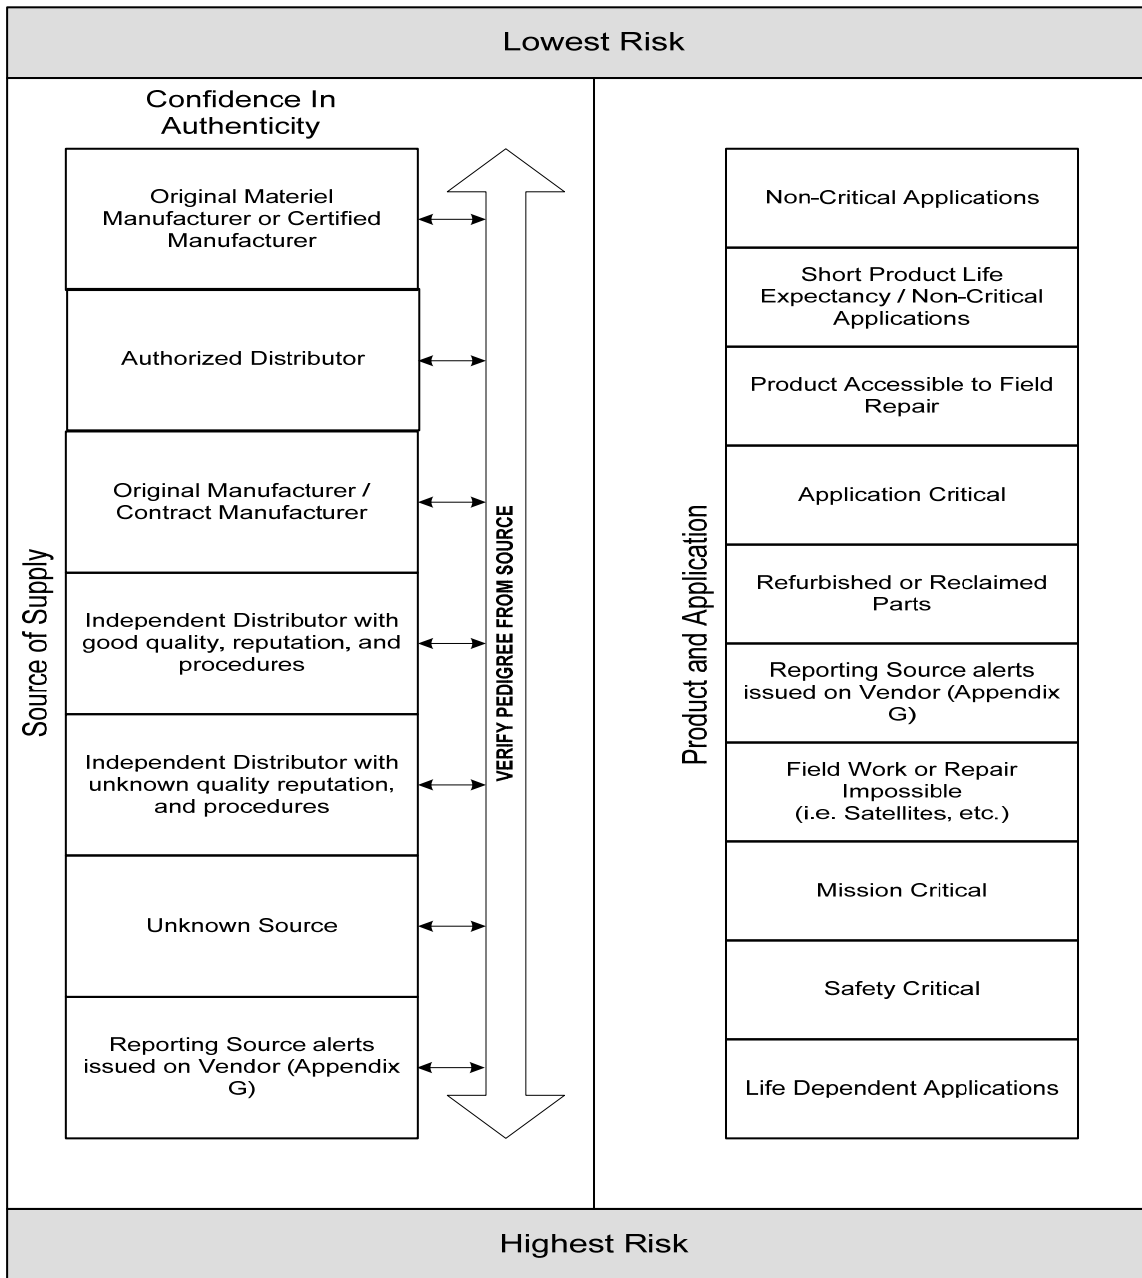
Lowest Risk

Confidence In Authenticity

Source of Supply

Original Materiel Manufacturer or Certified Manufacturer

Authorized Distributor

Original Manufacturer / Contract Manufacturer

Independent Distributor with good quality, reputation, and procedures

Independent Distributor with unknown quality reputation, and procedures

Unknown Source

Reporting Source alerts issued on Vendor (Appendix G)

VERIFY PEDIGREE FROM SOURCE

Product and Application

Non-Critical Applications

Short Product Life Expectancy / Non-Critical Applications

Product Accessible to Field Repair

Application Critical

Refurbished or Reclaimed Parts

Reporting Source alerts issued on Vendor (Appendix G)

Field Work or Repair Impossible (i.e. Satellites, etc.)

Mission Critical

Safety Critical

Life Dependent Applications

Highest Risk